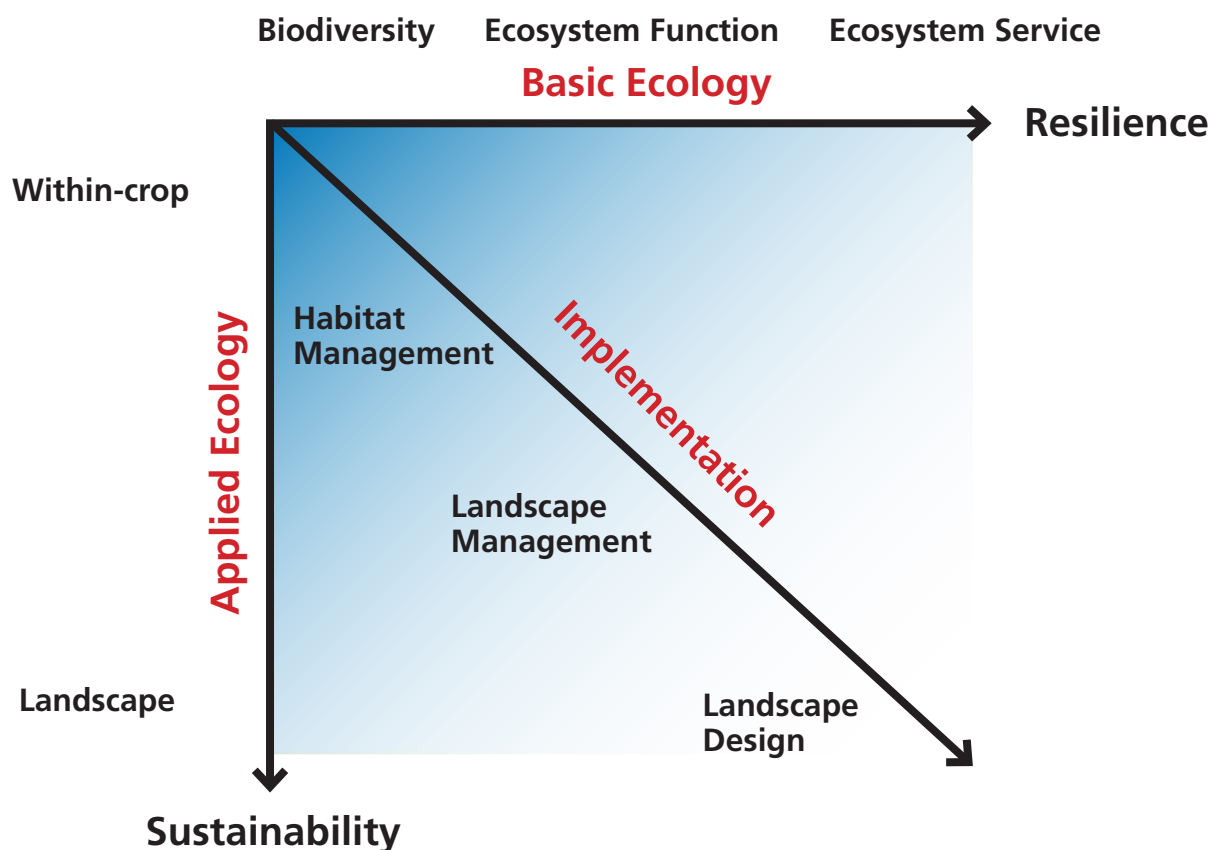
Biodiversity Ecosystem Function Ecosystem Service

Basic Ecology

Resilience

Within-crop

Applied Ecology

Habitat Management

Implementation

Landscape Management

Landscape

Landscape Design

Sustainability